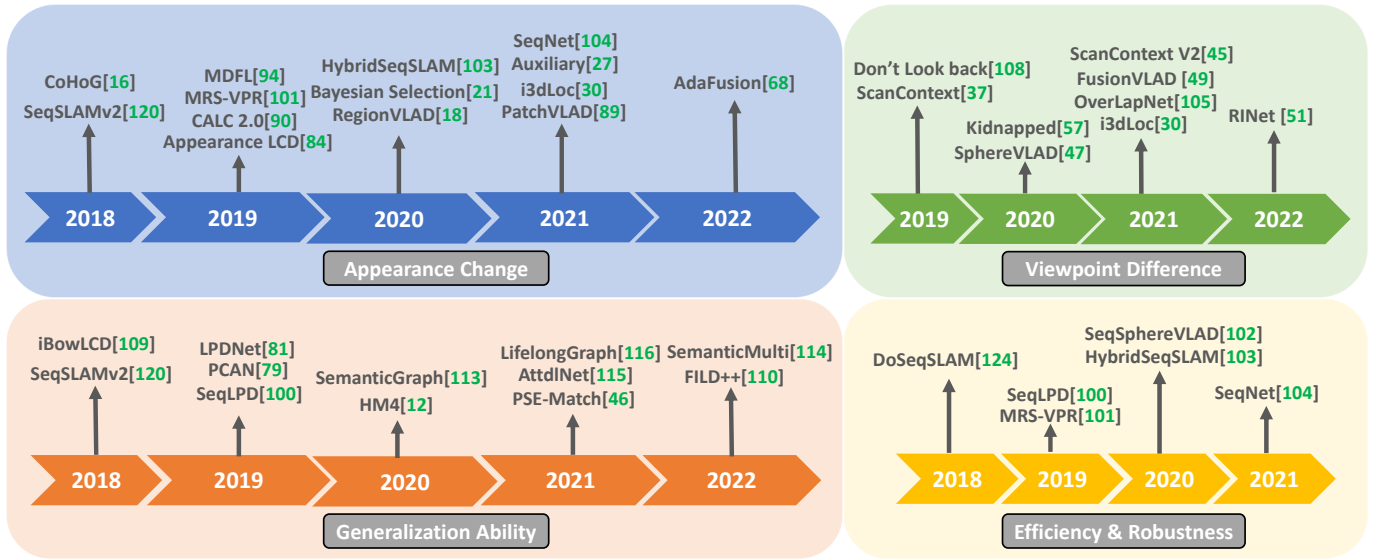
CoHoG[16]
SeqSLAMv2[120]

MDFL[94]
MRS-VPR[101]
CALC 2.0[90]
Appearance LCD[84]

HybridSeqSLAM[103]
Bayesian Selection[21]
RegionVLAD[18]

SeqNet[104]
Auxiliary[27]
i3dLoc[30]
PatchVLAD[89]

AdaFusion[68]

2018 2019 2020 2021 2022

Appearance Change

Don't Look back[108]
ScanContext[37]

Kidnapped[57]
SphereVLAD[47]

ScanContext V2[45]
FusionVLAD [49]
OverLapNet[105]
i3dLoc[30]

RINet [51]

2019 2020 2021 2022

Viewpoint Difference

iBowLCD[109]
SeqSLAMv2[120]

LPDNet[81]
PCAN[79]
SeqLPD[100]

SemanticGraph[113]
HM4[12]

LifelongGraph[116]
AttdlNet[115]
PSE-Match[46]

SemanticMulti[114]
FILD++[110]

2018 2019 2020 2021 2022

Generalization Ability

DoSeqSLAM[124]

SeqLPD[100]
MRS-VPR[101]

SeqSphereVLAD[102]
HybridSeqSLAM[103]

SeqNet[104]

2018 2019 2020 2021

Efficiency & Robustness